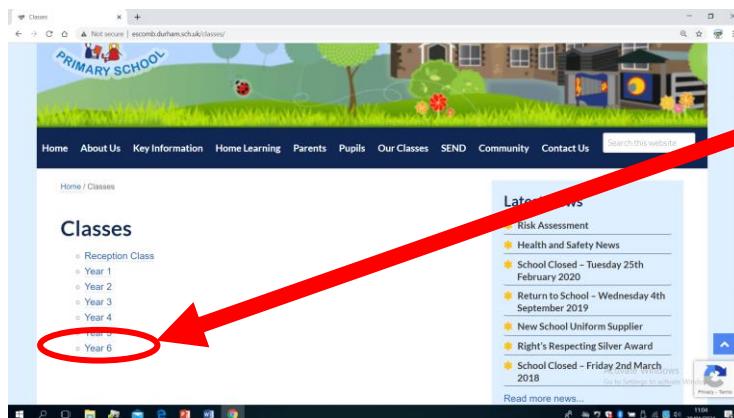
Classes
Not secure | escomb.durham.sch.uk/classes/

PRIMARY SCHOOL

Home About Us Key Information Home Learning Parents Pupils Our Classes SEND Community Contact Us

Search this website

Home / Classes

Classes

Reception Class
Year 1
Year 2
Year 3
Year 4
Year 5
Year 6

Late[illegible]ws
Risk Assessment
Health and Safety News
School Closed – Tuesday 25th February 2020
Return to School – Wednesday 4th September 2019
New School Uniform Supplier
Right's Respecting Silver Award
School Closed – Friday 2nd March 2018
Read more news...

Activate Windows
Go to Settings to activate Windows.

Privacy - Terms

11:04